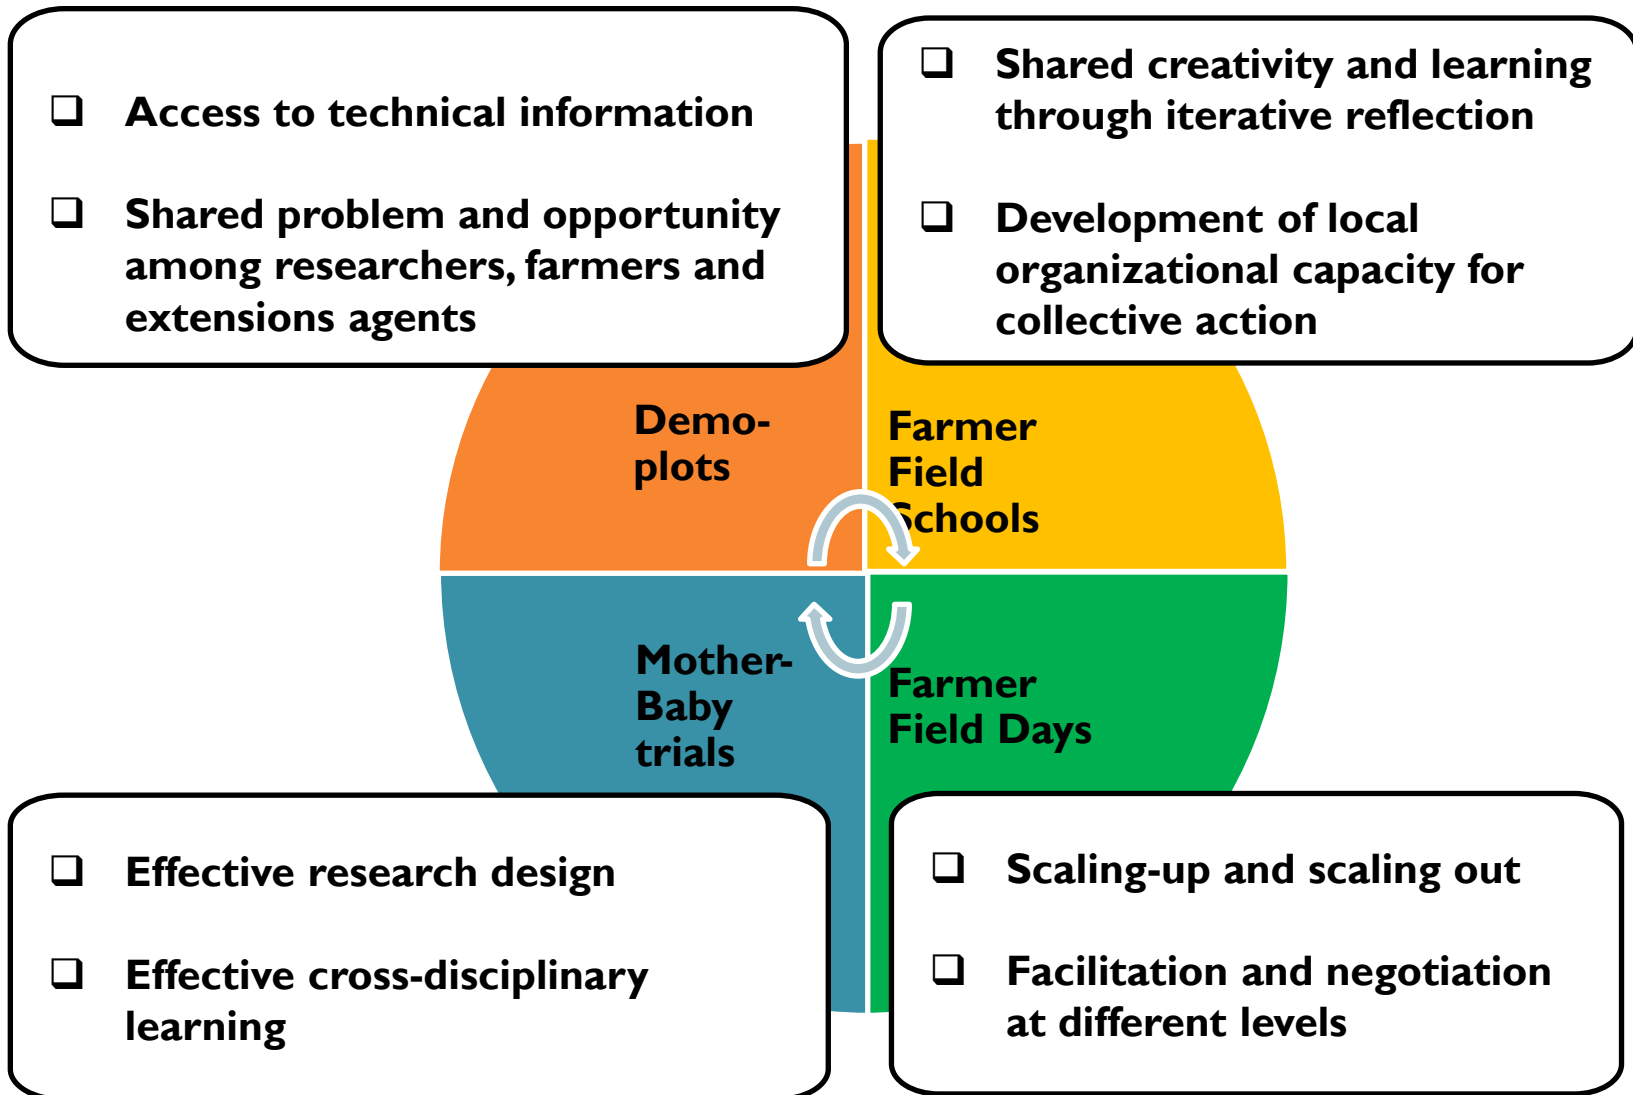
❑ Access to technical information

❑ Shared problem and opportunity among researchers, farmers and extensions agents

❑ Shared creativity and learning through iterative reflection

❑ Development of local organizational capacity for collective action

Demo-plots

Farmer Field Schools

Mother-Baby trials

Farmer Field Days

❑ Effective research design

❑ Effective cross-disciplinary learning

❑ Scaling-up and scaling out

❑ Facilitation and negotiation at different levels